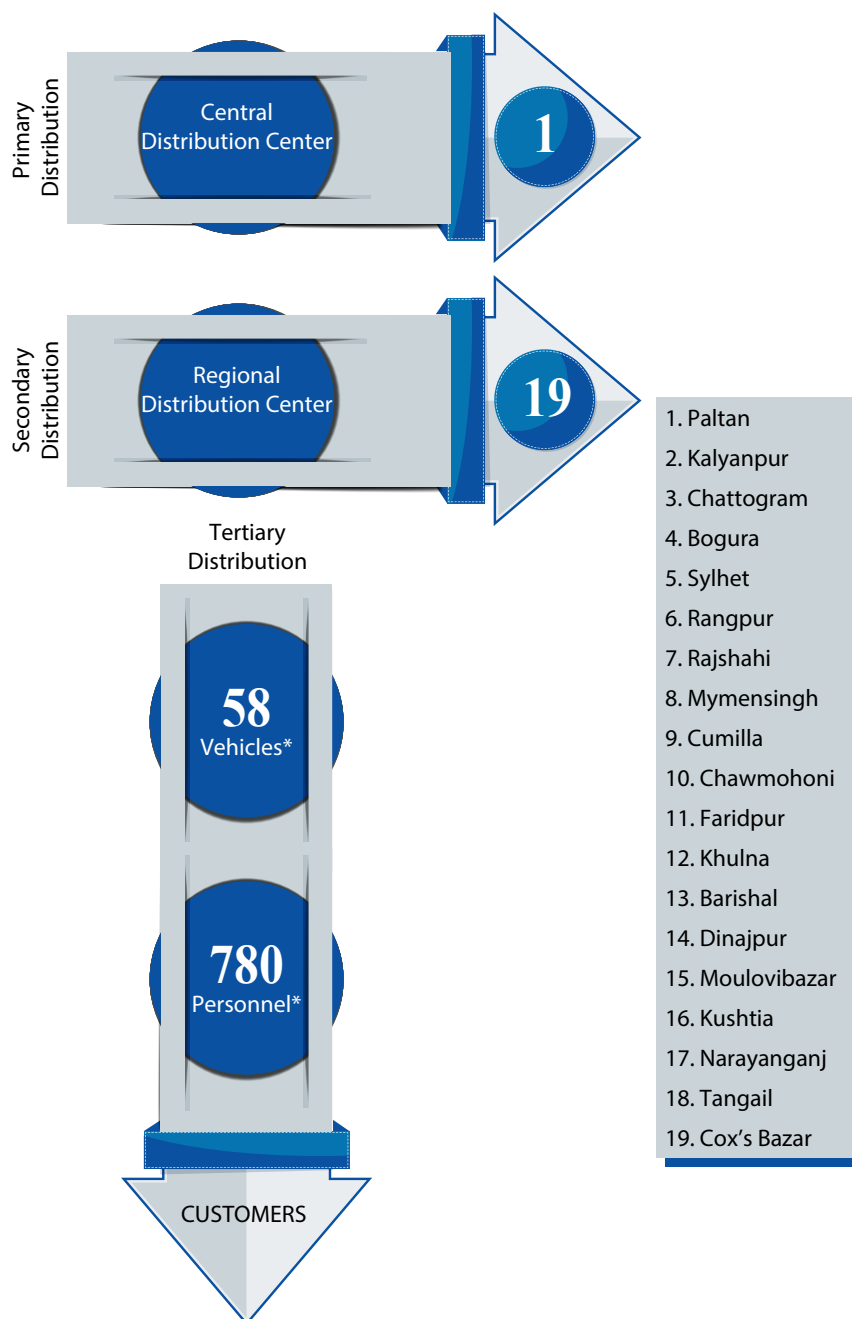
Primary Distribution

Central Distribution Center

1

Secondary Distribution

Regional Distribution Center

19

1. Paltan
2. Kalyanpur
3. Chattogram
4. Bogura
5. Sylhet
6. Rangpur
7. Rajshahi
8. Mymensingh
9. Cumilla
10. Chawmohoni
11. Faridpur
12. Khulna
13. Barishal
14. Dinajpur
15. Moulovibazar
16. Kushtia
17. Narayanganj
18. Tangail
19. Cox's Bazar

Tertiary Distribution

58
Vehicles*

780
Personnel*

CUSTOMERS